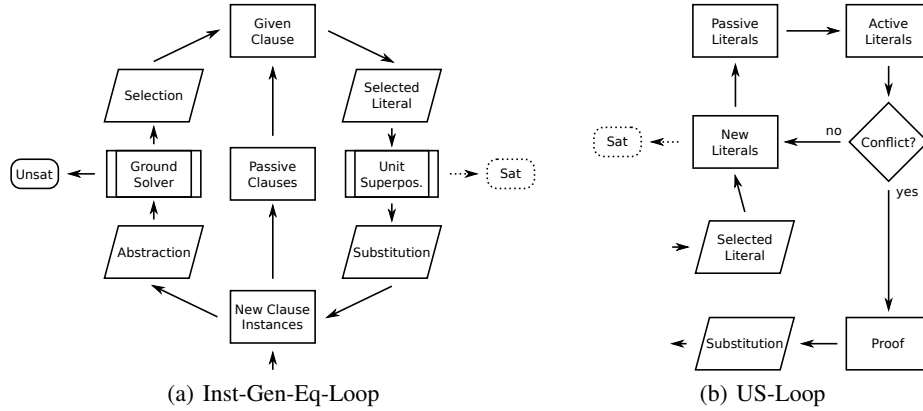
Given Clause

Selection

Selected Literal

Unsat

Ground Solver

Passive Clauses

Unit Superpos.

Sat

Abstraction

Substitution

New Clause Instances

(a) Inst-Gen-Eq-Loop

Passive Literals

Active Literals

Sat

New Literals

no

Conflict?

yes

Selected Literal

Substitution

Proof

(b) US-Loop